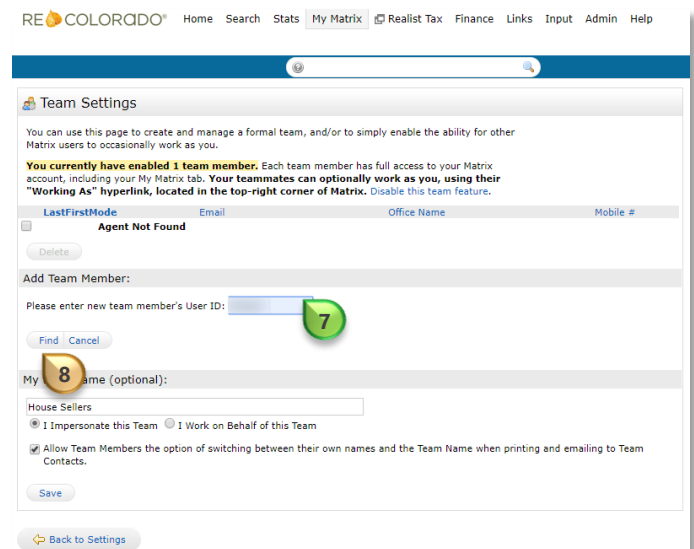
RE COLORADO® Home Search Stats My Matrix Realist Tax Finance Links Input Admin Help

Team Settings

You can use this page to create and manage a formal team, and/or to simply enable the ability for other Matrix users to occasionally work as you.

You currently have enabled 1 team member. Each team member has full access to your Matrix account, including your My Matrix tab. Your teammates can optionally work as you, using their "Working As" hyperlink, located in the top-right corner of Matrix. Disable this team feature.

| LastFirstMode | Email | Office Name | Mobile # |
|---|---|---|---|
| Agent Not Found | | | |

Delete

Add Team Member:

Please enter new team member's User ID:

7

Find Cancel

8

My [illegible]ame (optional):

House Sellers

I Impersonate this Team I Work on Behalf of this Team

Allow Team Members the option of switching between their own names and the Team Name when printing and emailing to Team Contacts.

Save

Back to Settings